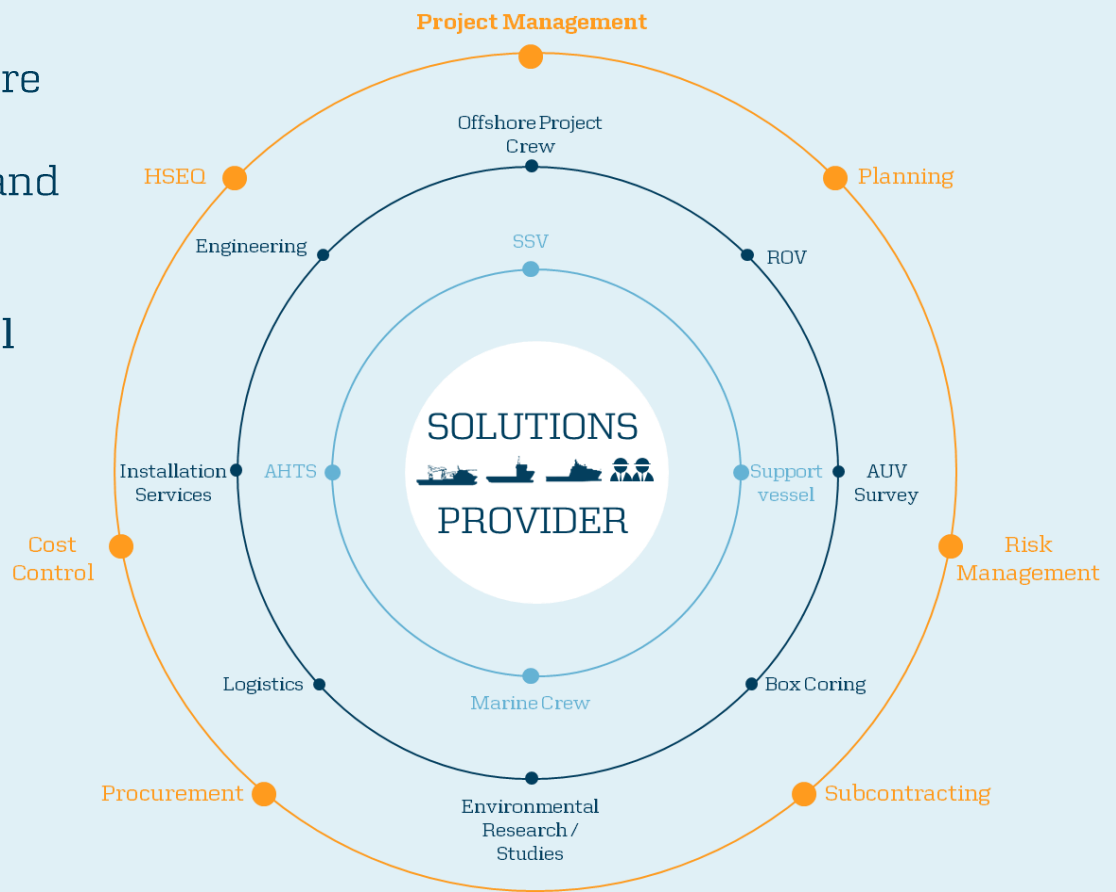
re

and

l

Project Management

HSEQ

Planning

Offshore Project Crew

Engineering

ROV

SSV

SOLUTIONS

PROVIDER

Installation Services

AHTS

Support vessel

AUV Survey

Cost Control

Risk Management

Logistics

Box Coring

Marine Crew

Procurement

Subcontracting

Environmental Research / Studies